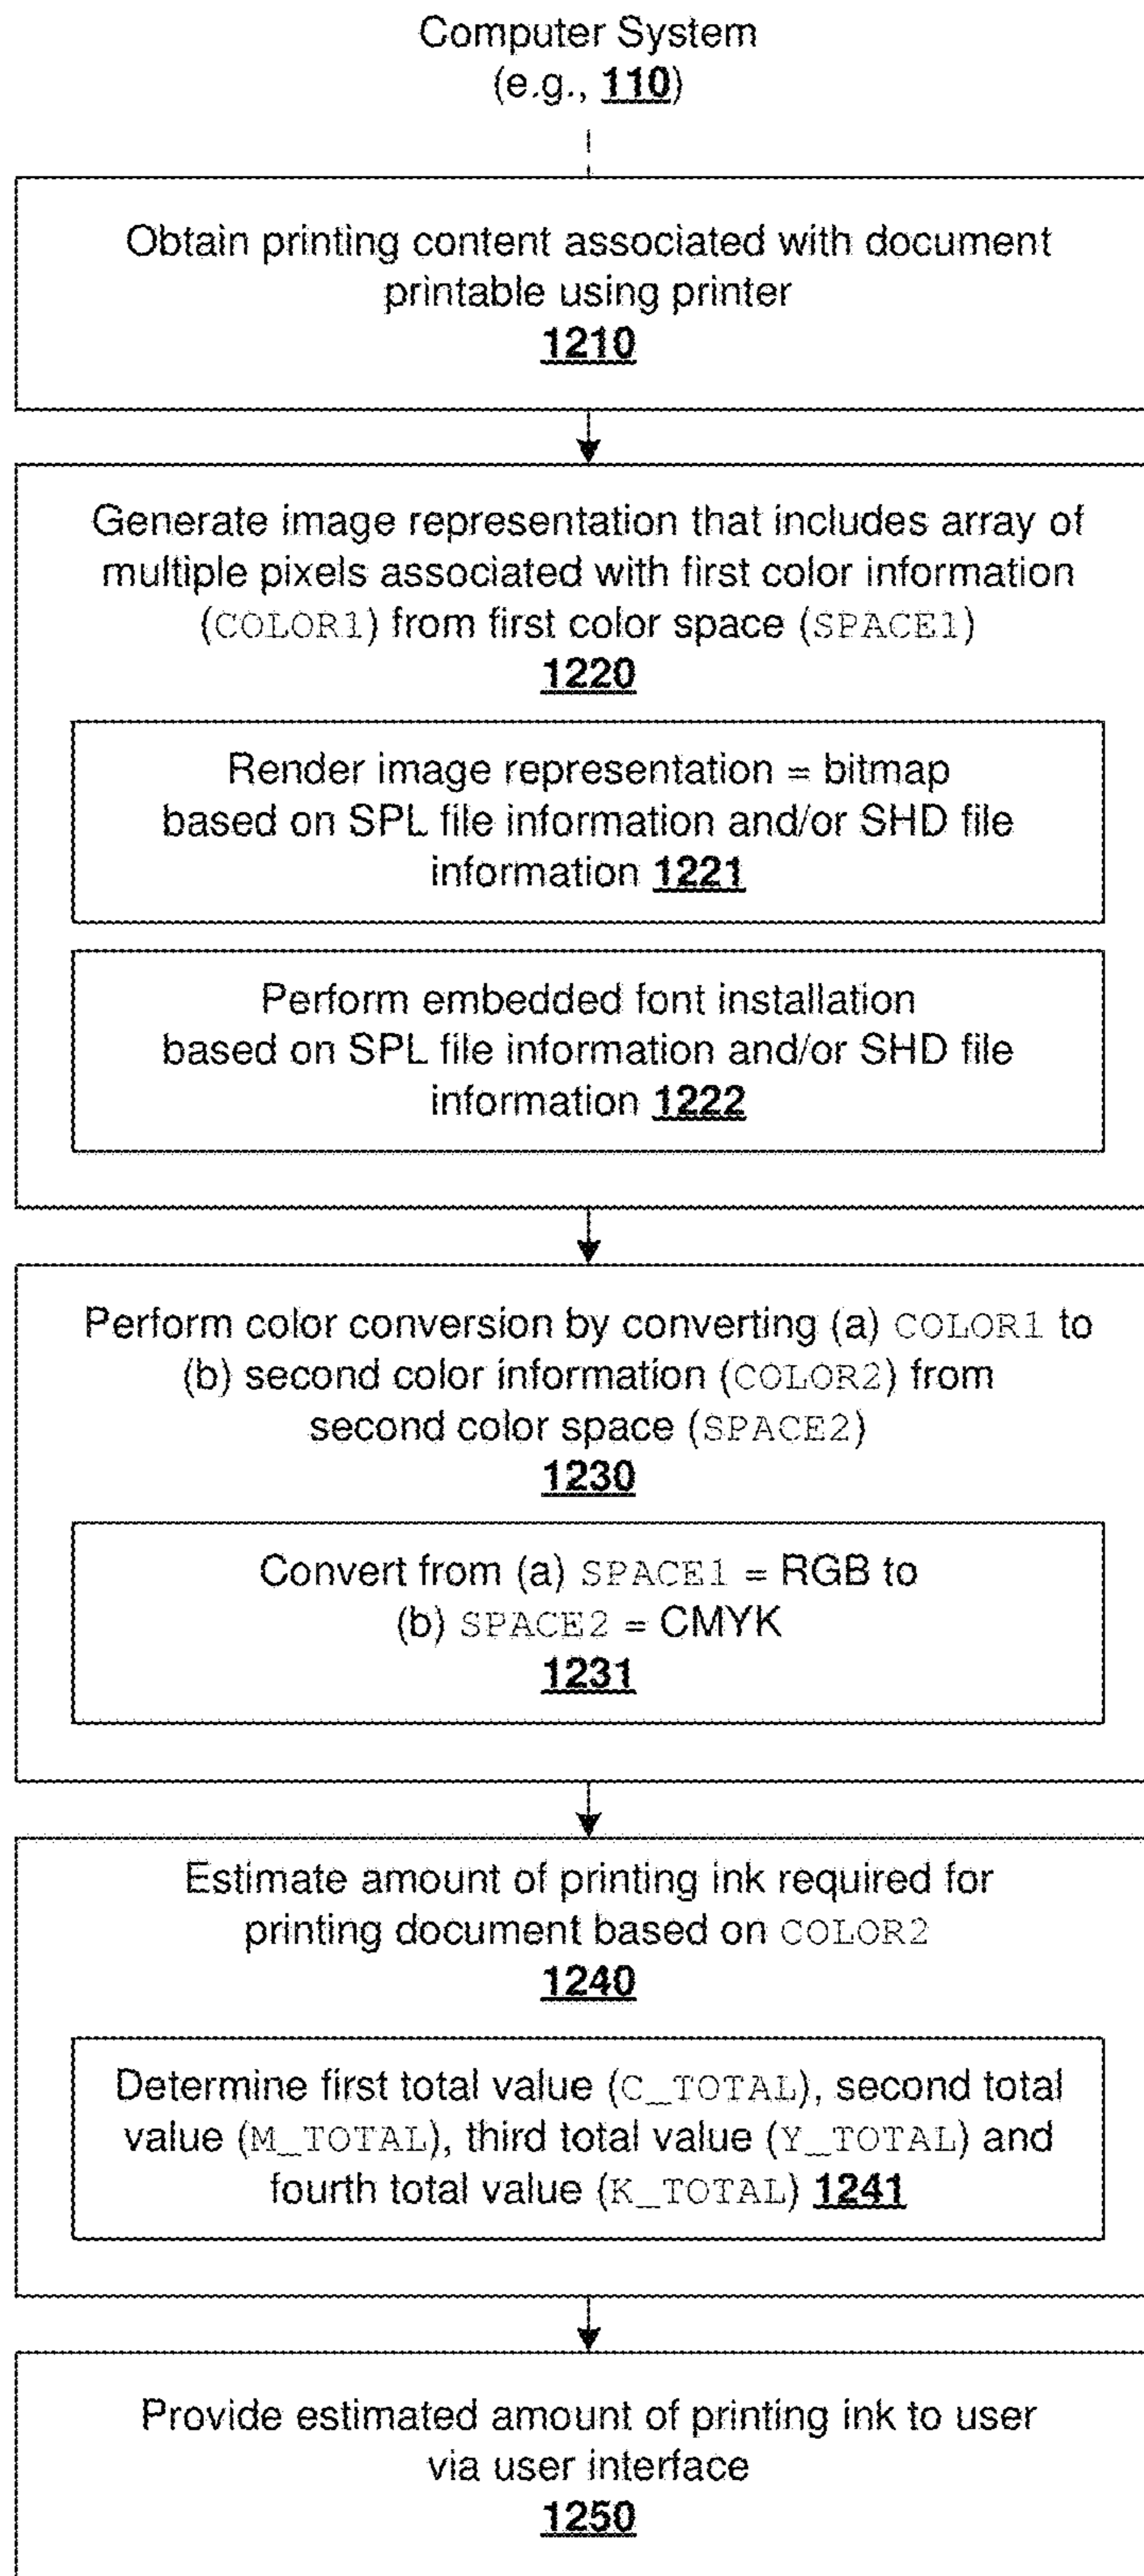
Computer System
(e.g., 110)

Obtain printing content associated with document printable using printer
1210

Generate image representation that includes array of multiple pixels associated with first color information (COLOR1) from first color space (SPACE1)
1220

Render image representation = bitmap based on SPL file information and/or SHD file information 1221

Perform embedded font installation based on SPL file information and/or SHD file information 1222

Perform color conversion by converting (a) COLOR1 to (b) second color information (COLOR2) from second color space (SPACE2)
1230

Convert from (a) SPACE1 = RGB to (b) SPACE2 = CMYK
1231

Estimate amount of printing ink required for printing document based on COLOR2
1240

Determine first total value (C_TOTAL), second total value (M_TOTAL), third total value (Y_TOTAL) and fourth total value (K_TOTAL) 1241

Provide estimated amount of printing ink to user via user interface
1250